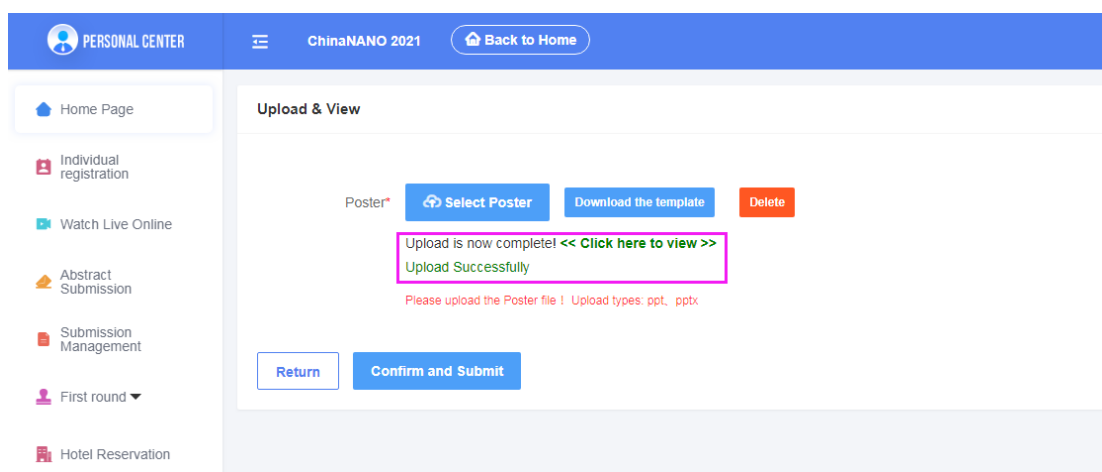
PERSONAL CENTER

ChinaNANO 2021

Back to Home

Home Page

Individual registration

Watch Live Online

Abstract Submission

Submission Management

First round

Hotel Reservation

Upload & View

Poster*

Select Poster

Download the template

Delete

Upload is now complete! << Click here to view >>

Upload Successfully

Please upload the Poster file！ Upload types: ppt、pptx

Return

Confirm and Submit